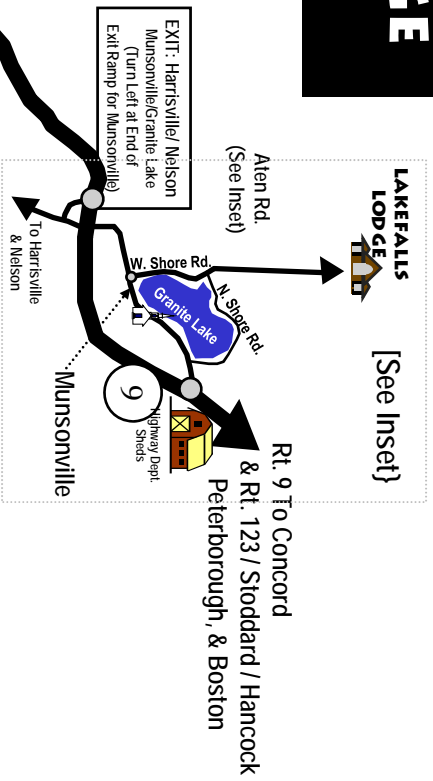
E

EXIT: Harrisville/ Nelson
Munsonville/Granite Lake
(Turn Left at End of
Exit Ramp for Munsonville)

Aten Rd.
(See Inset)

LAKEFALLS
LODGE

[See Inset}

W. Shore Rd.

N. Shore Rd.

Granite Lake

To Harrisville
& Nelson

9

Highway Dept.
Sheds

Munsonville

Rt. 9 To Concord
& Rt. 123 / Stoddard / Hancock
Peterborough, & Boston